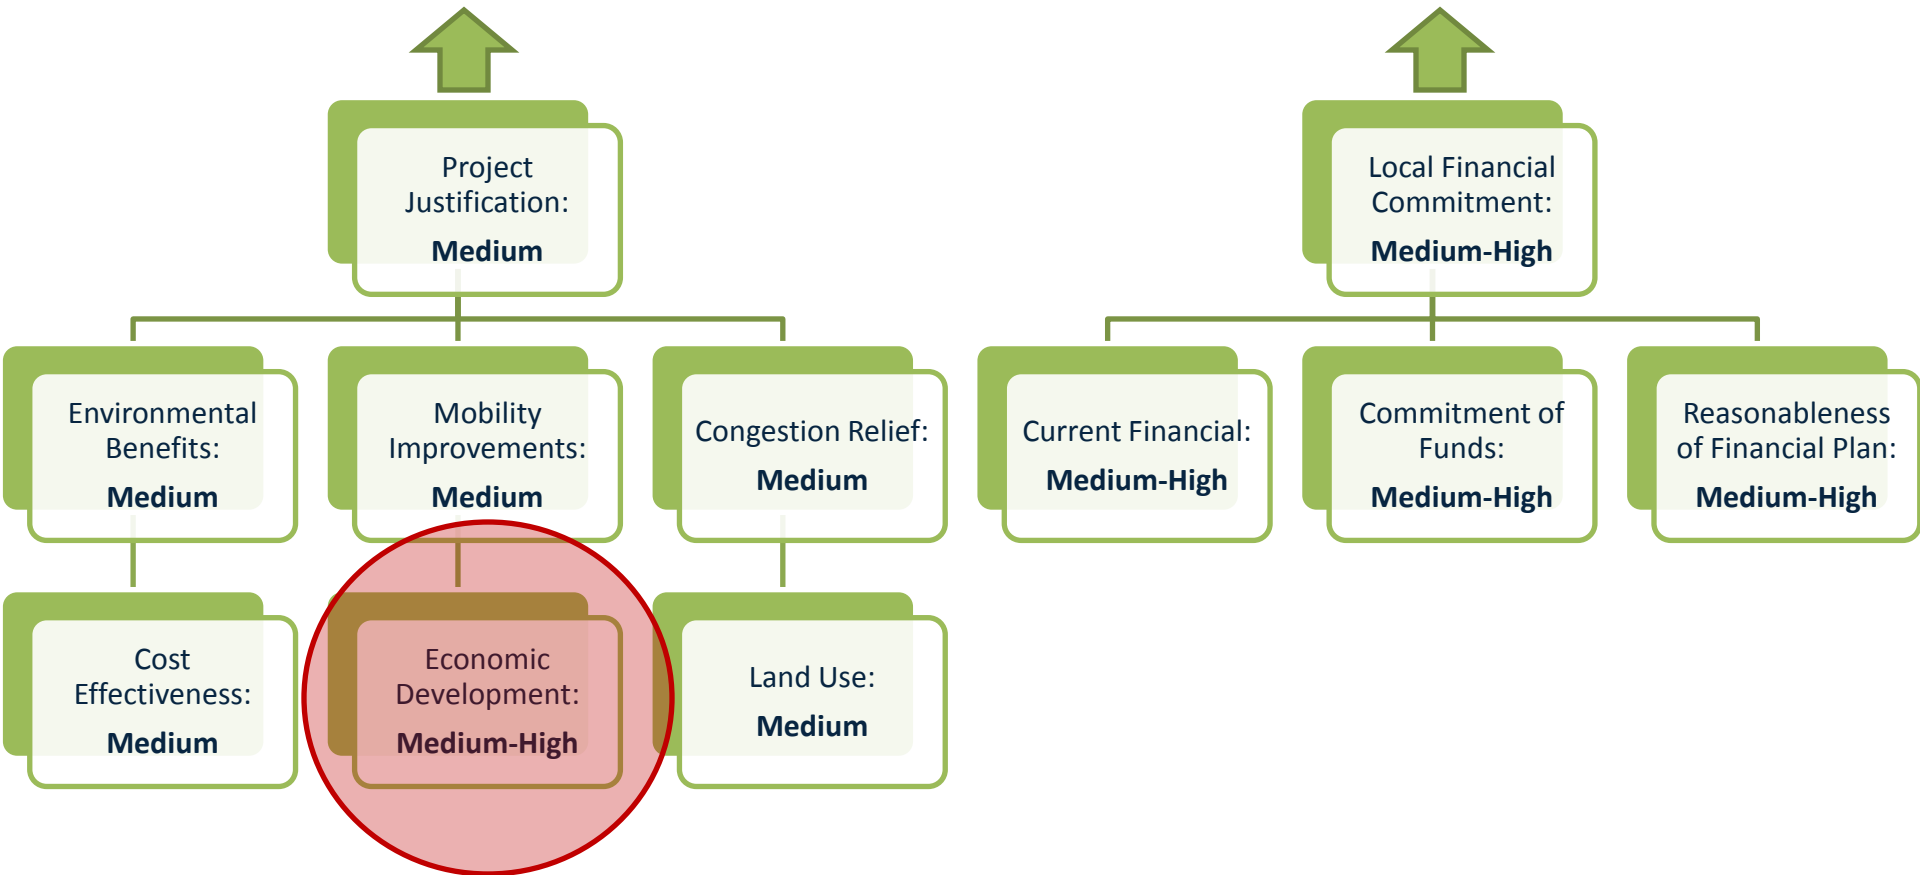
Project Justification:
Medium

Environmental Benefits:
Medium

Mobility Improvements:
Medium

Congestion Relief:
Medium

Cost Effectiveness:
Medium

Economic Development:
Medium-High

Land Use:
Medium

Local Financial Commitment:
Medium-High

Current Financial:
Medium-High

Commitment of Funds:
Medium-High

Reasonableness of Financial Plan:
Medium-High